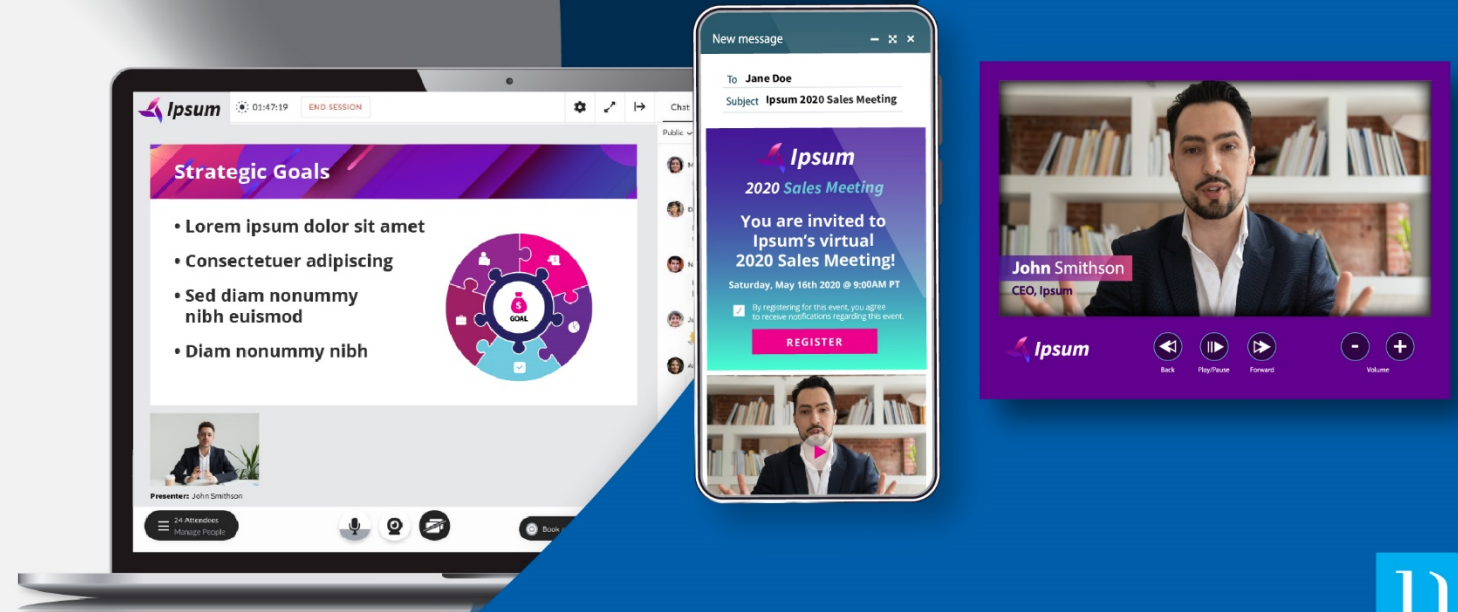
Ipsum 01:47:19 END SESSION

Chat

Public

Strategic Goals

• Lorem ipsum dolor sit amet

• Consectetuer adipiscing

• Sed diam nonummy nibh euismod

• Diam nonummy nibh

GOAL

Presenter: John Smithson

24 Attendees
Manage People

Book

New message

To Jane Doe

Subject Ipsum 2020 Sales Meeting

Ipsum

2020 Sales Meeting

You are invited to Ipsum's virtual 2020 Sales Meeting!

Saturday, May 16th 2020 @ 9:00AM PT

By registering for this event, you agree to receive notifications regarding this event.

REGISTER

John Smithson

CEO, Ipsum

Ipsum

Back

Play/Pause

Forward

Volume